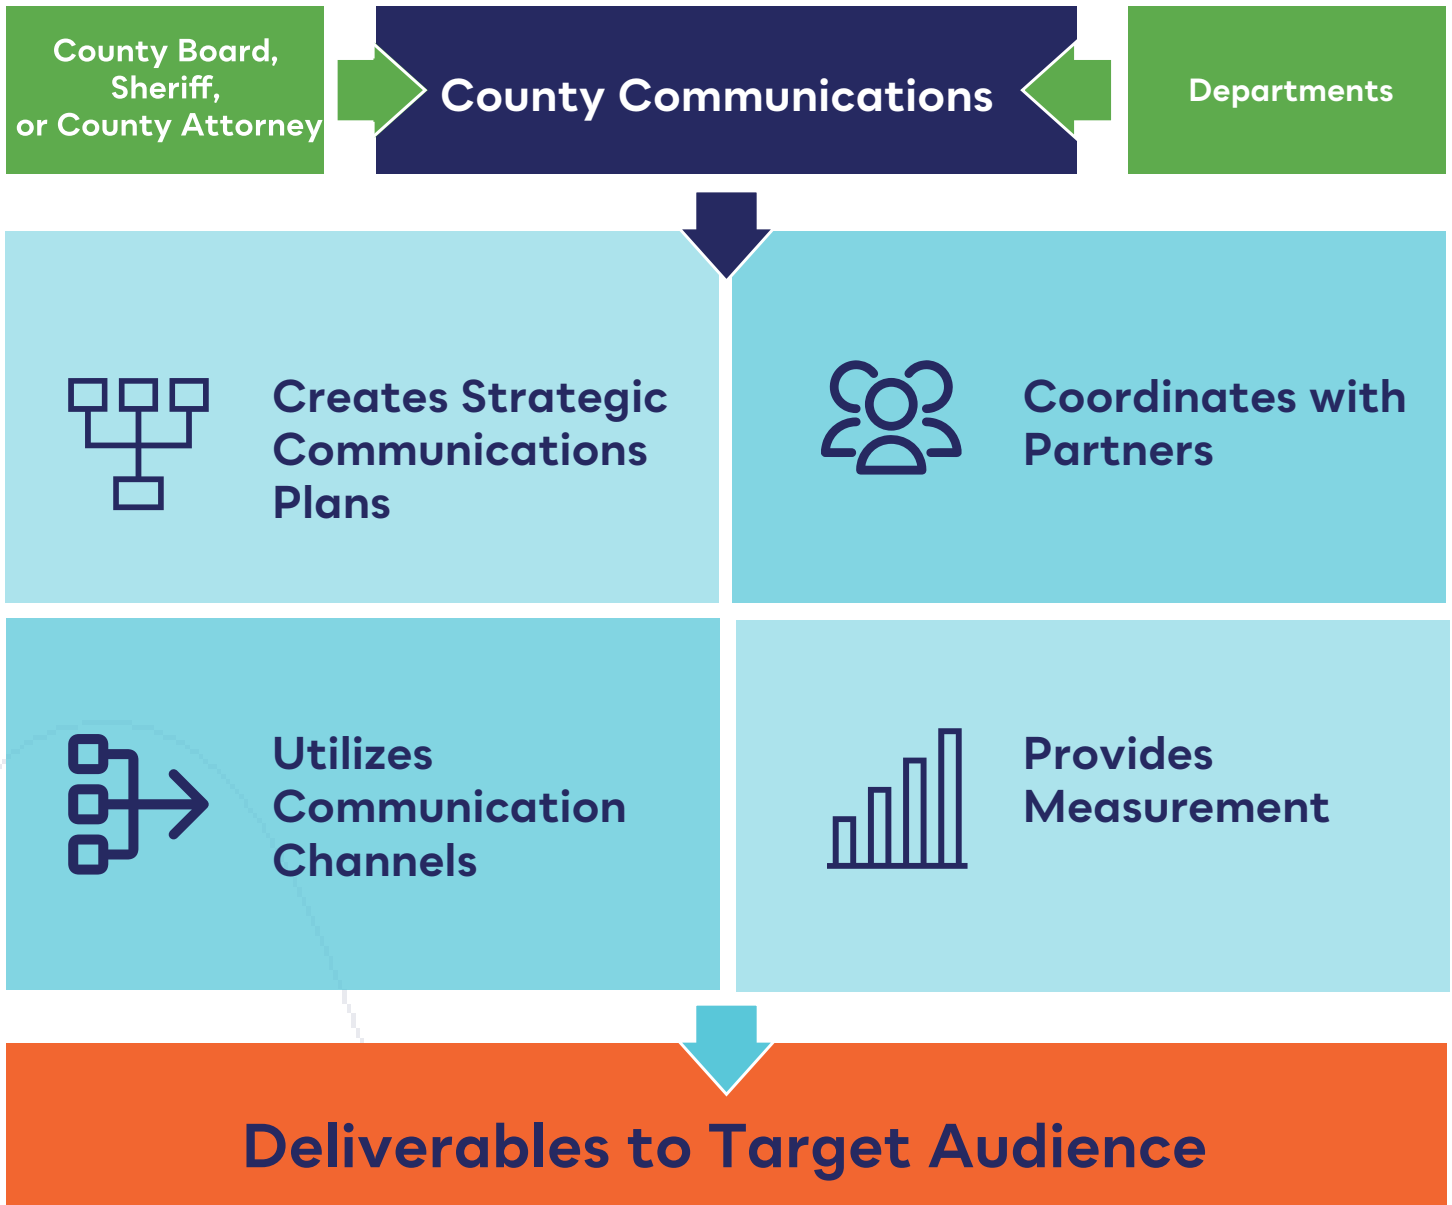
County Board, Sheriff, or County Attorney

County Communications

Departments

Creates Strategic Communications Plans

Coordinates with Partners

Utilizes Communication Channels

Provides Measurement

Deliverables to Target Audience